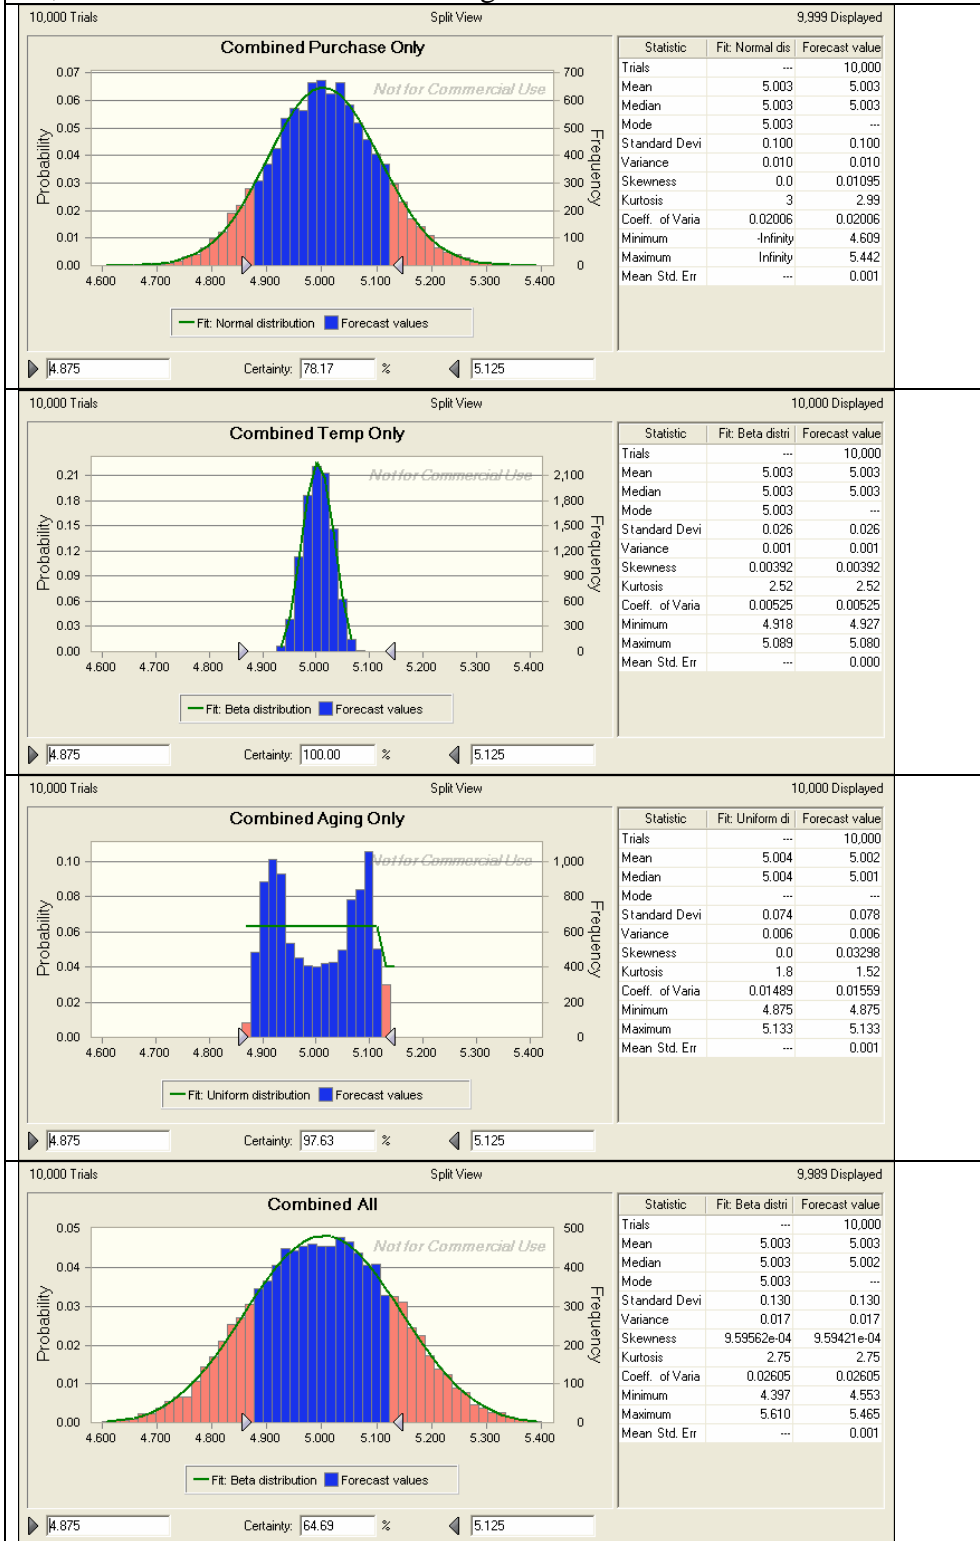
10,000 Trials | Split View | 9,999 Displayed

Combined Purchase Only

Not for Commercial Use

Probability
0.07
0.06
0.05
0.04
0.03
0.02
0.01
0.00

Frequency
700
600
500
400
300
200
100
0

4.600 4.700 4.800 4.900 5.000 5.100 5.200 5.300 5.400

Fit: Normal distribution   Forecast values

| Statistic | Fit: Normal dis | Forecast value |
|---|---|---|
| Trials | --- | 10,000 |
| Mean | 5.003 | 5.003 |
| Median | 5.003 | 5.003 |
| Mode | 5.003 | --- |
| Standard Devi | 0.100 | 0.100 |
| Variance | 0.010 | 0.010 |
| Skewness | 0.0 | 0.01095 |
| Kurtosis | 3 | 2.99 |
| Coeff. of Varia | 0.02006 | 0.02006 |
| Minimum | -Infinity | 4.609 |
| Maximum | Infinity | 5.442 |
| Mean Std. Err | --- | 0.001 |

4.875   Certainty: 78.17 %   5.125

10,000 Trials | Split View | 10,000 Displayed

Combined Temp Only

Not for Commercial Use

Probability
0.21
0.18
0.15
0.12
0.09
0.06
0.03
0.00

Frequency
2,100
1,800
1,500
1,200
900
600
300
0

4.600 4.700 4.800 4.900 5.000 5.100 5.200 5.300 5.400

Fit: Beta distribution   Forecast values

| Statistic | Fit: Beta distri | Forecast value |
|---|---|---|
| Trials | --- | 10,000 |
| Mean | 5.003 | 5.003 |
| Median | 5.003 | 5.003 |
| Mode | 5.003 | --- |
| Standard Devi | 0.026 | 0.026 |
| Variance | 0.001 | 0.001 |
| Skewness | 0.00392 | 0.00392 |
| Kurtosis | 2.52 | 2.52 |
| Coeff. of Varia | 0.00525 | 0.00525 |
| Minimum | 4.918 | 4.927 |
| Maximum | 5.089 | 5.080 |
| Mean Std. Err | --- | 0.000 |

4.875   Certainty: 100.00 %   5.125

10,000 Trials | Split View | 10,000 Displayed

Combined Aging Only

Not for Commercial Use

Probability
0.10
0.08
0.06
0.04
0.02
0.00

Frequency
1,000
800
600
400
200
0

4.600 4.700 4.800 4.900 5.000 5.100 5.200 5.300 5.400

Fit: Uniform distribution   Forecast values

| Statistic | Fit: Uniform di | Forecast value |
|---|---|---|
| Trials | --- | 10,000 |
| Mean | 5.004 | 5.002 |
| Median | 5.004 | 5.001 |
| Mode | --- | --- |
| Standard Devi | 0.074 | 0.078 |
| Variance | 0.006 | 0.006 |
| Skewness | 0.0 | 0.03298 |
| Kurtosis | 1.8 | 1.52 |
| Coeff. of Varia | 0.01489 | 0.01559 |
| Minimum | 4.875 | 4.875 |
| Maximum | 5.133 | 5.133 |
| Mean Std. Err | --- | 0.001 |

4.875   Certainty: 97.63 %   5.125

10,000 Trials | Split View | 9,989 Displayed

Combined All

Not for Commercial Use

Probability
0.05
0.04
0.03
0.02
0.01
0.00

Frequency
500
400
300
200
100
0

4.600 4.700 4.800 4.900 5.000 5.100 5.200 5.300 5.400

Fit: Beta distribution   Forecast values

| Statistic | Fit: Beta distri | Forecast value |
|---|---|---|
| Trials | --- | 10,000 |
| Mean | 5.003 | 5.003 |
| Median | 5.003 | 5.002 |
| Mode | 5.003 | --- |
| Standard Devi | 0.130 | 0.130 |
| Variance | 0.017 | 0.017 |
| Skewness | 9.59562e-04 | 9.59421e-04 |
| Kurtosis | 2.75 | 2.75 |
| Coeff. of Varia | 0.02605 | 0.02605 |
| Minimum | 4.397 | 4.553 |
| Maximum | 5.610 | 5.465 |
| Mean Std. Err | --- | 0.001 |

4.875   Certainty: 64.69 %   5.125